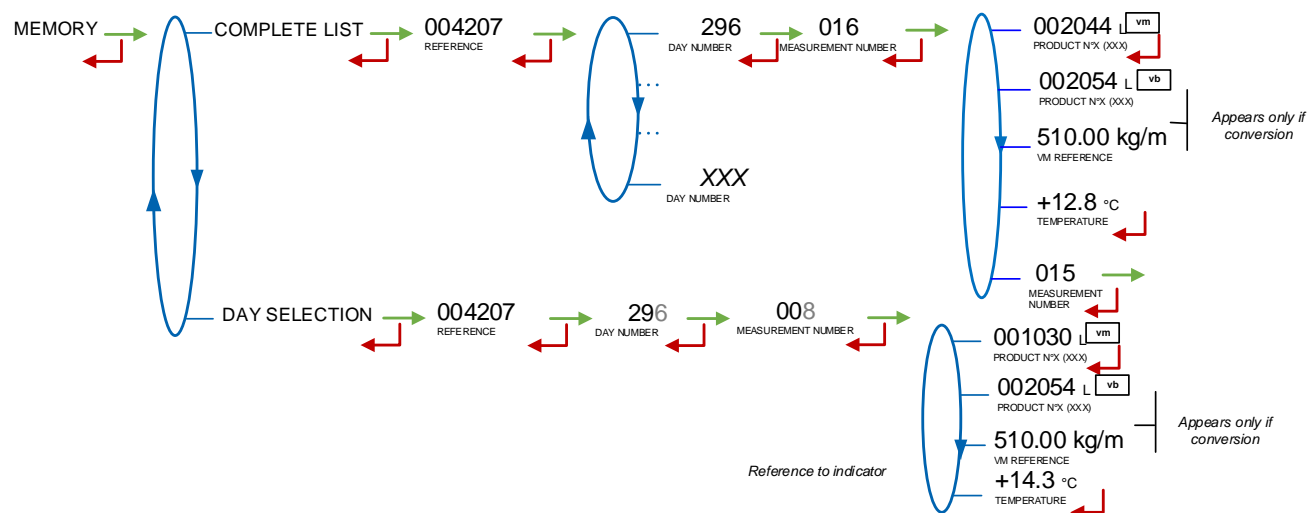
MEMORY

COMPLETE LIST

004207
REFERENCE

296
DAY NUMBER

016
MEASUREMENT NUMBER

…

…

XXX
DAY NUMBER

002044 L vm
PRODUCT N°X (XXX)

002054 L vb
PRODUCT N°X (XXX)

510.00 kg/m
VM REFERENCE

Appears only if conversion

+12.8 °C
TEMPERATURE

015
MEASUREMENT NUMBER

DAY SELECTION

004207
REFERENCE

296
DAY NUMBER

008
MEASUREMENT NUMBER

001030 L vm
PRODUCT N°X (XXX)

002054 L vb
PRODUCT N°X (XXX)

510.00 kg/m
VM REFERENCE

Appears only if conversion

Reference to indicator

+14.3 °C
TEMPERATURE